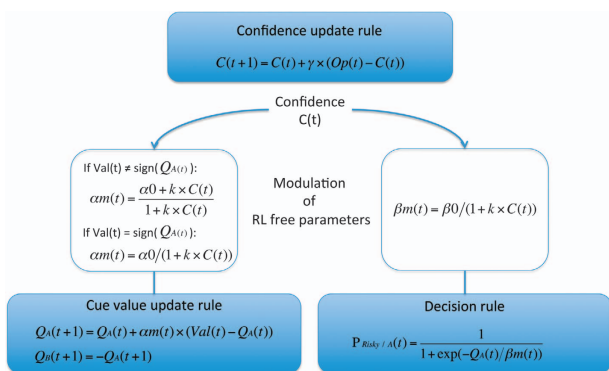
Confidence update rule

$C(t+1) = C(t) + \gamma \times (Op(t) - C(t))$

Confidence
C(t)

If Val(t) ≠ sign($Q_{A(t)}$):

$\alpha m(t) = \frac{\alpha 0 + k \times C(t)}{1 + k \times C(t)}$

If Val(t) = sign($Q_{A(t)}$):

$\alpha m(t) = \alpha 0 / (1 + k \times C(t))$

Modulation
of
RL free parameters

$\beta m(t) = \beta 0 / (1 + k \times C(t))$

Cue value update rule

$Q_A(t+1) = Q_A(t) + \alpha m(t) \times (Val(t) - Q_A(t))$

$Q_B(t+1) = -Q_A(t+1)$

Decision rule

$P_{Risky / A}(t) = \frac{1}{1 + \exp(-Q_A(t) / \beta m(t))}$